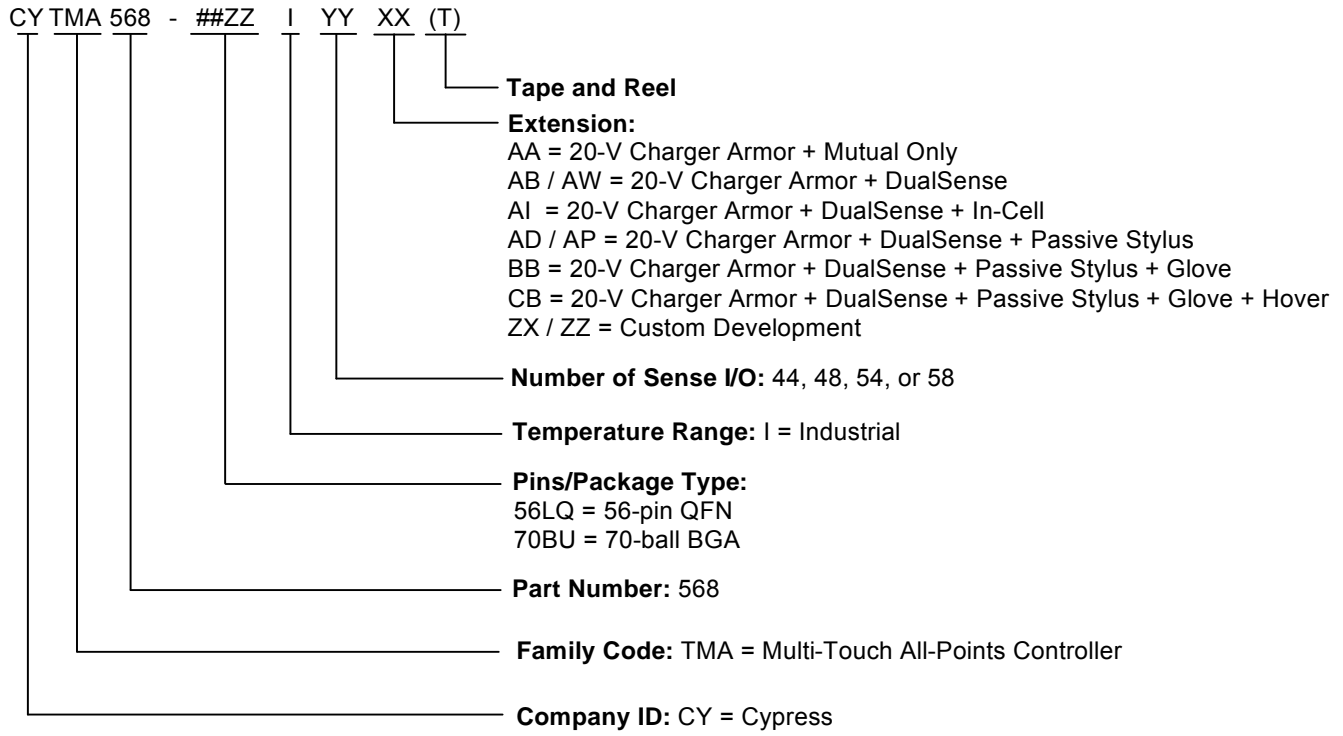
CY TMA 568 - ##ZZ I YY XX (T)

Tape and Reel

Extension:
AA = 20-V Charger Armor + Mutual Only
AB / AW = 20-V Charger Armor + DualSense
AI = 20-V Charger Armor + DualSense + In-Cell
AD / AP = 20-V Charger Armor + DualSense + Passive Stylus
BB = 20-V Charger Armor + DualSense + Passive Stylus + Glove
CB = 20-V Charger Armor + DualSense + Passive Stylus + Glove + Hover
ZX / ZZ = Custom Development

Number of Sense I/O: 44, 48, 54, or 58

Temperature Range: I = Industrial

Pins/Package Type:
56LQ = 56-pin QFN
70BU = 70-ball BGA

Part Number: 568

Family Code: TMA = Multi-Touch All-Points Controller

Company ID: CY = Cypress